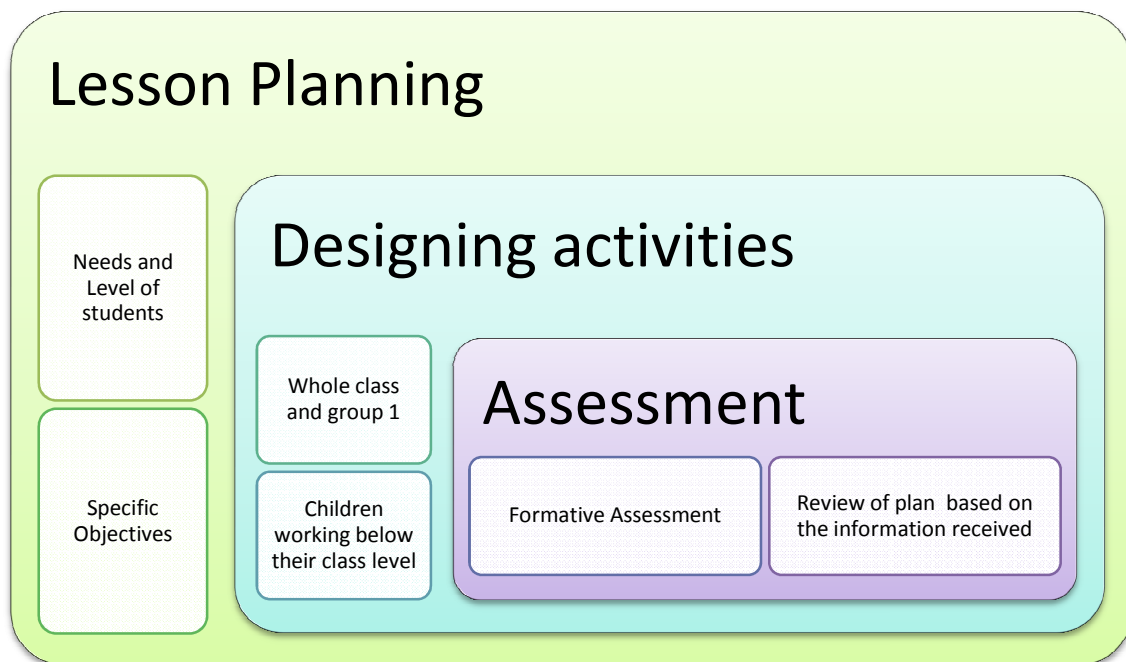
Lesson Planning

Needs and Level of students

Specific Objectives

Designing activities

Whole class and group 1

Children working below their class level

Assessment

Formative Assessment

Review of plan based on the information received